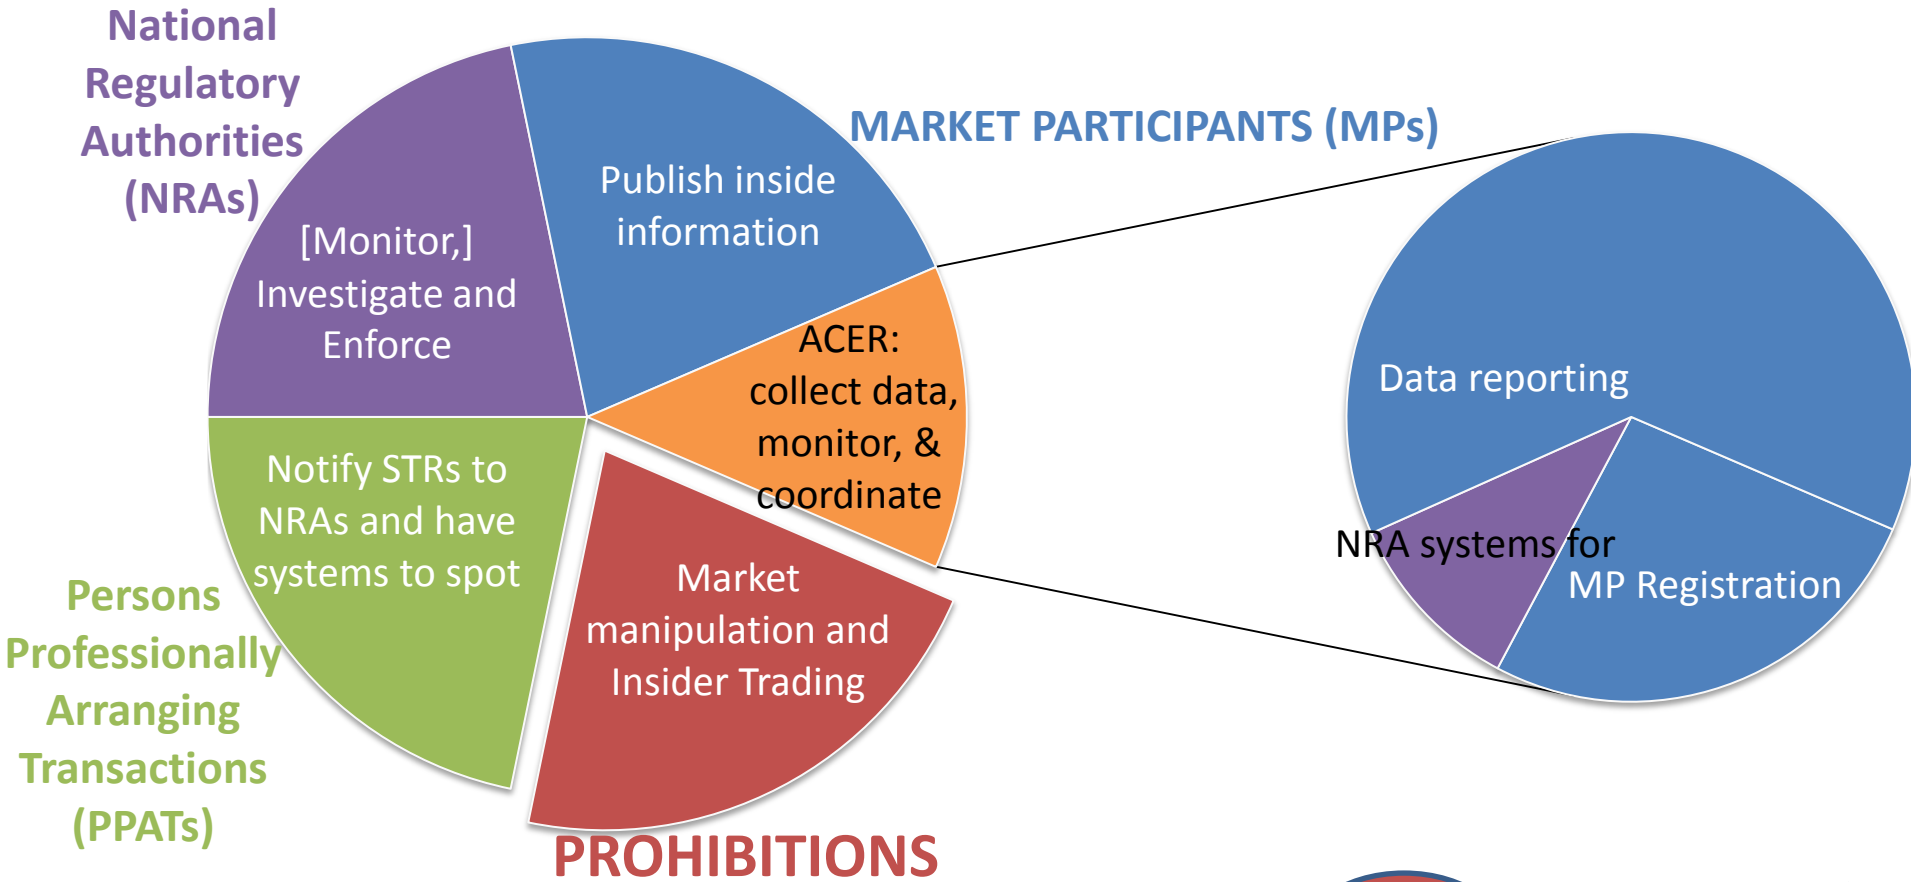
National Regulatory Authorities (NRAs)

MARKET PARTICIPANTS (MPs)

[Monitor,] Investigate and Enforce

Publish inside information

ACER: collect data, monitor, & coordinate

Notify STRs to NRAs and have systems to spot

Market manipulation and Insider Trading

Persons Professionally Arranging Transactions (PPATs)

PROHIBITIONS

Data reporting

NRA systems for

MP Registration